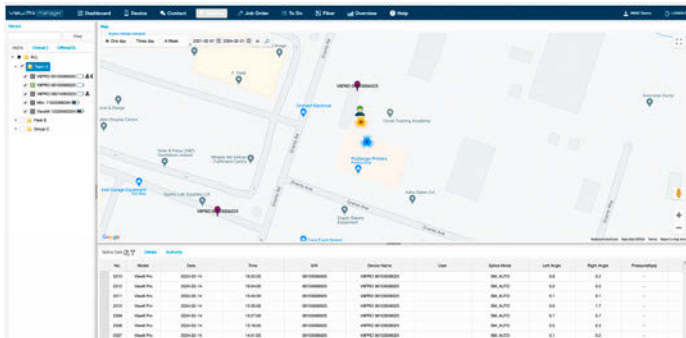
Dashboard Review Contact Job Order To Do Fiber Overview Help

Device

Find

Map

One Day Three Day A Week 2024-02-14 2024-02-14

Google

Splice Data Details Authority

| No. | Model | Date | Time | S/N | Device Name | User | Splice Mode | Left Angle | Right Angle | Pressure(kpa) |
|---|---|---|---|---|---|---|---|---|---|---|
| 2013 | ViewIt Pro | 2024-02-14 | 16:02:05 | | | | SM_AUTO | 0.6 | 0.2 | -- |
| 2012 | ViewIt Pro | 2024-02-14 | 16:04:05 | | | | SM_AUTO | 0.6 | 0.4 | -- |
| 2011 | ViewIt Pro | 2024-02-14 | 15:40:05 | | | | SM_AUTO | 0.1 | 0.1 | -- |
| 2010 | ViewIt Pro | 2024-02-14 | 15:36:05 | | | | SM_AUTO | 0.6 | 1.7 | -- |
| 2009 | ViewIt Pro | 2024-02-14 | 15:27:05 | | | | SM_AUTO | 0.7 | 0.7 | -- |
| 2008 | ViewIt Pro | 2024-02-14 | 15:18:05 | | | | SM_AUTO | 0.5 | 0.5 | -- |
| 2007 | ViewIt Pro | 2024-02-14 | 15:08:05 | | | | SM_AUTO | 0.1 | 0.2 | -- |